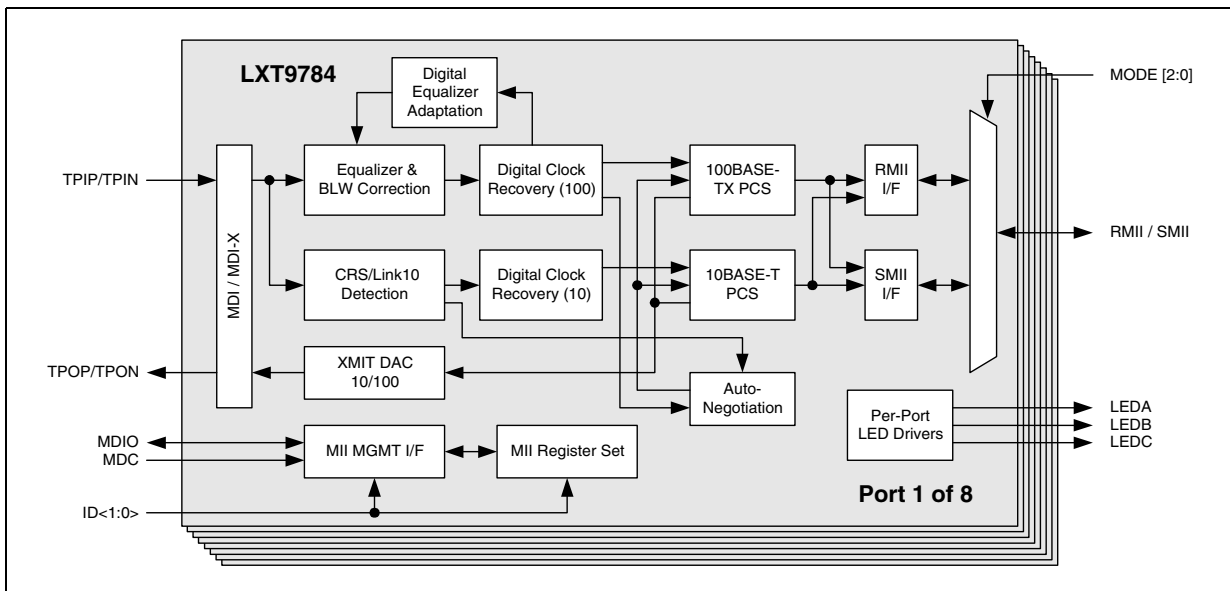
LXT9784

Digital Equalizer Adaptation

MODE [2:0]

TPIP/TPIN

MDI / MDI-X

Equalizer & BLW Correction

Digital Clock Recovery (100)

100BASE-TX PCS

RMII I/F

RMII / SMII

CRS/Link10 Detection

Digital Clock Recovery (10)

10BASE-T PCS

SMII I/F

TPOP/TPON

XMIT DAC 10/100

Auto-Negotiation

Per-Port LED Drivers

LEDA
LEDB
LEDC

MDIO
MDC

MII MGMT I/F

MII Register Set

ID<1:0>

Port 1 of 8